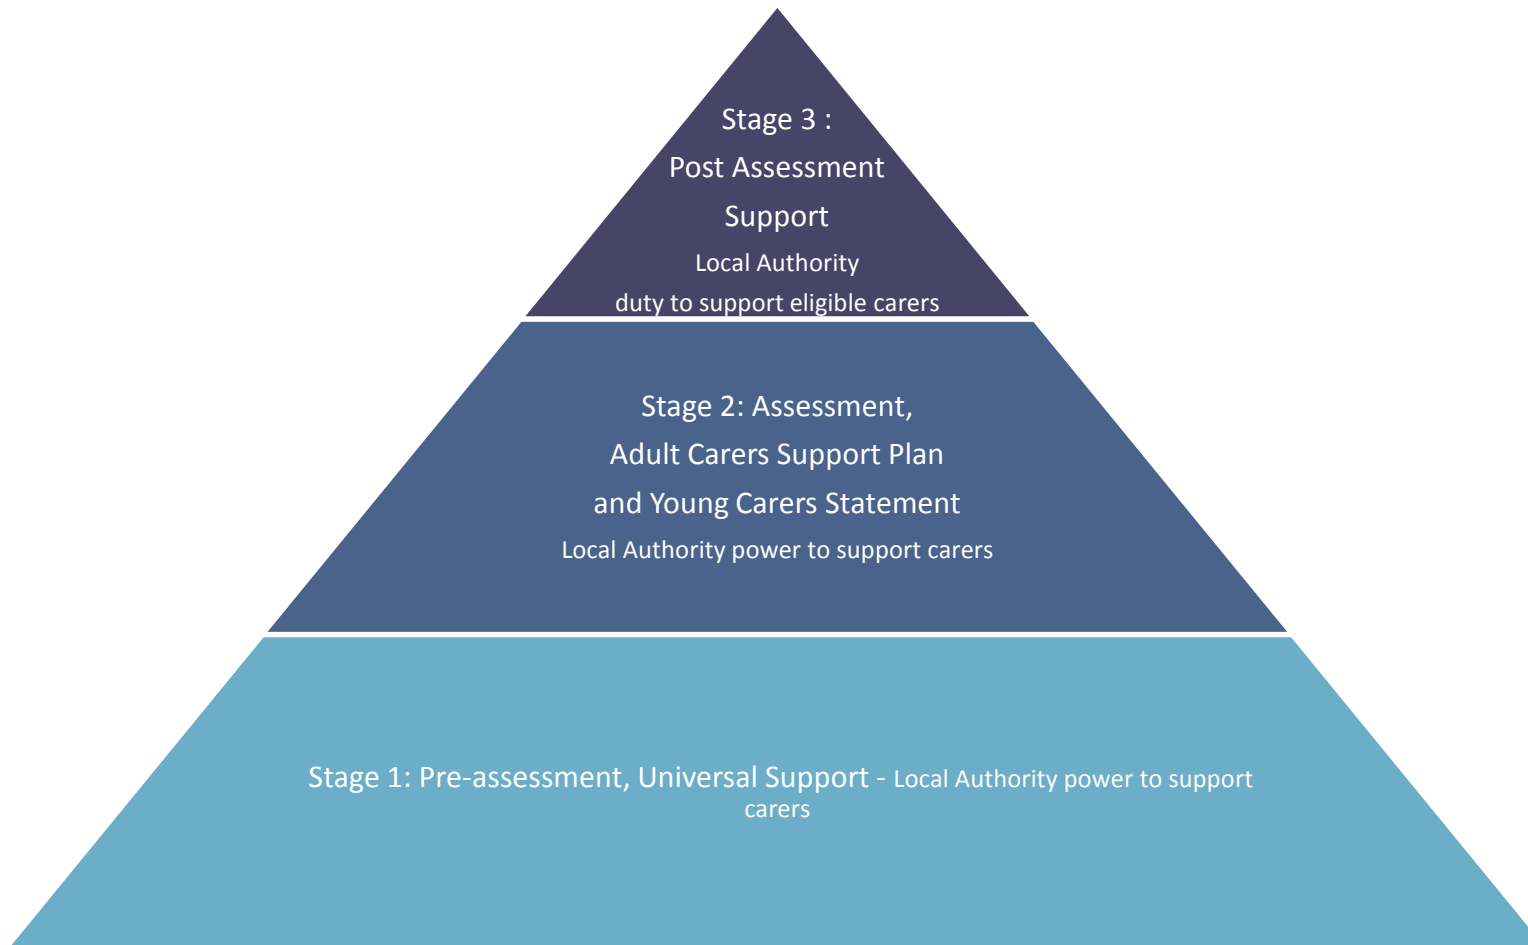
Stage 3 :
Post Assessment
Support
Local Authority
duty to support eligible carers

Stage 2: Assessment,
Adult Carers Support Plan
and Young Carers Statement
Local Authority power to support carers

Stage 1: Pre-assessment, Universal Support - Local Authority power to support carers